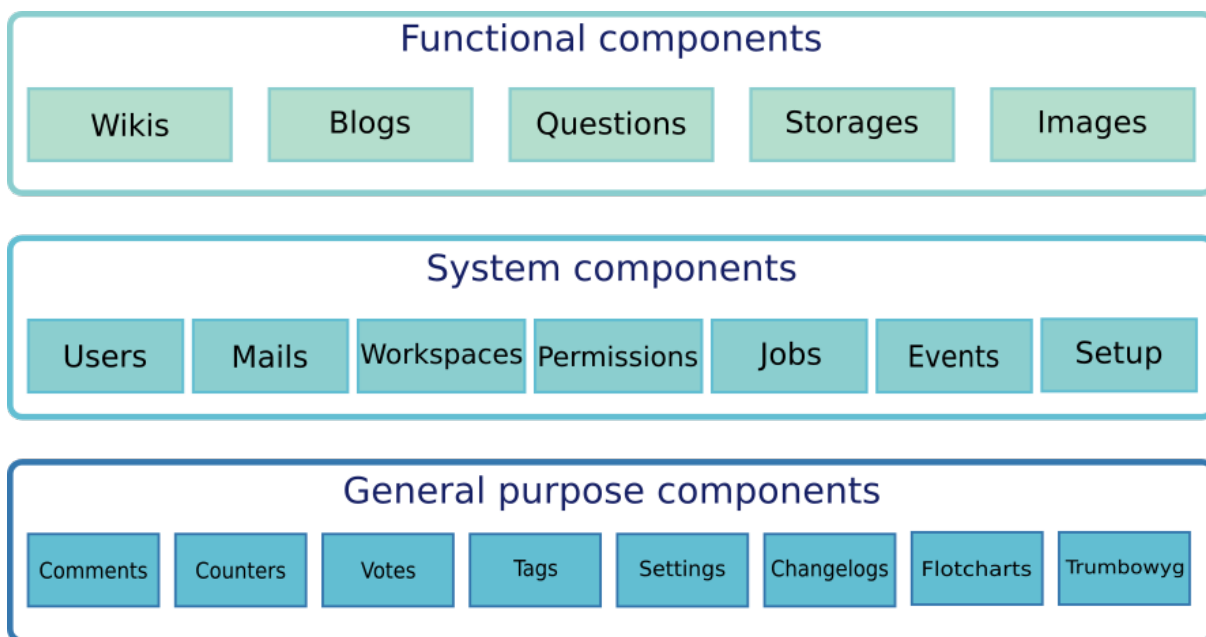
Functional components

Wikis
Blogs
Questions
Storages
Images

System components

Users
Mails
Workspaces
Permissions
Jobs
Events
Setup

General purpose components

Comments
Counters
Votes
Tags
Settings
Changelogs
Flotcharts
Trumbowyg